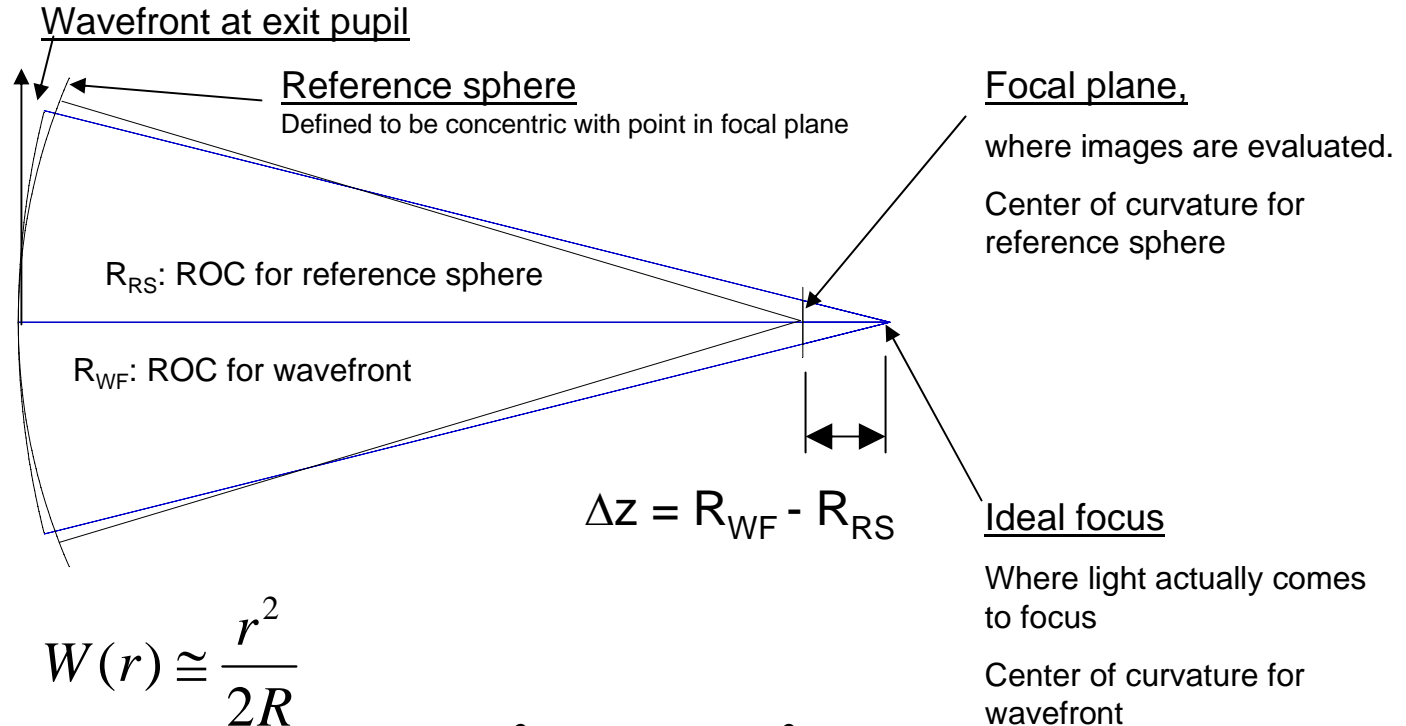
Wavefront at exit pupil

Reference sphere

Defined to be concentric with point in focal plane

Focal plane,

where images are evaluated.

Center of curvature for reference sphere

$R_{RS}$: ROC for reference sphere

$R_{WF}$: ROC for wavefront

$\Delta z = R_{WF} - R_{RS}$

Ideal focus

Where light actually comes to focus

Center of curvature for wavefront

$W(r) \cong \frac{r^2}{2R}$